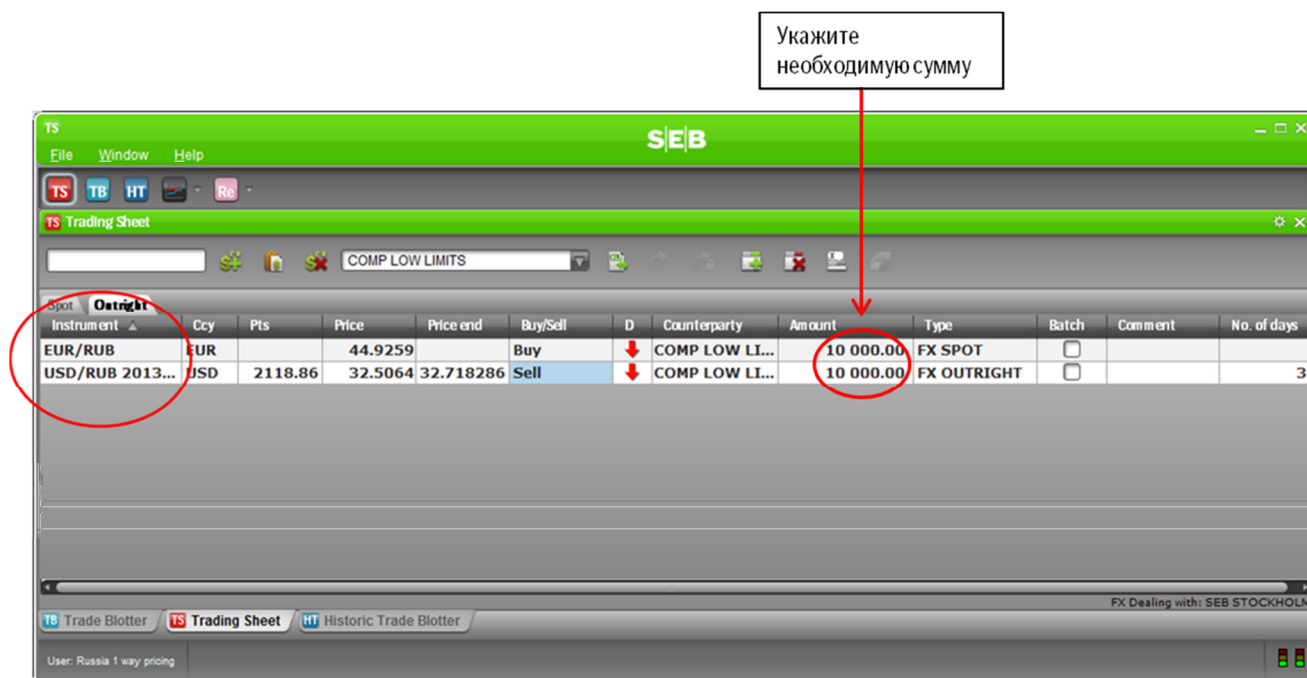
Укажите необходимую сумму

TS
SEB
File Window Help
TS TB HT Re
TS Trading Sheet
COMP LOW LIMITS
Spot Outright

| Instrument | Ccy | Pts | Price | Price end | Buy/Sell | D | Counterparty | Amount | Type | Batch | Comment | No. of days |
|---|---|---|---|---|---|---|---|---|---|---|---|---|
| EUR/RUB | EUR | | 44.9259 | | Buy | | COMP LOW LI... | 10 000.00 | FX SPOT | | | |
| USD/RUB 2013... | USD | 2118.86 | 32.5064 | 32.718286 | Sell | | COMP LOW LI... | 10 000.00 | FX OUTRIGHT | | | 3 |

FX Dealing with: SEB STOCKHOLM
TB Trade Blotter TS Trading Sheet HT Historic Trade Blotter
User: Russia 1 way pricing